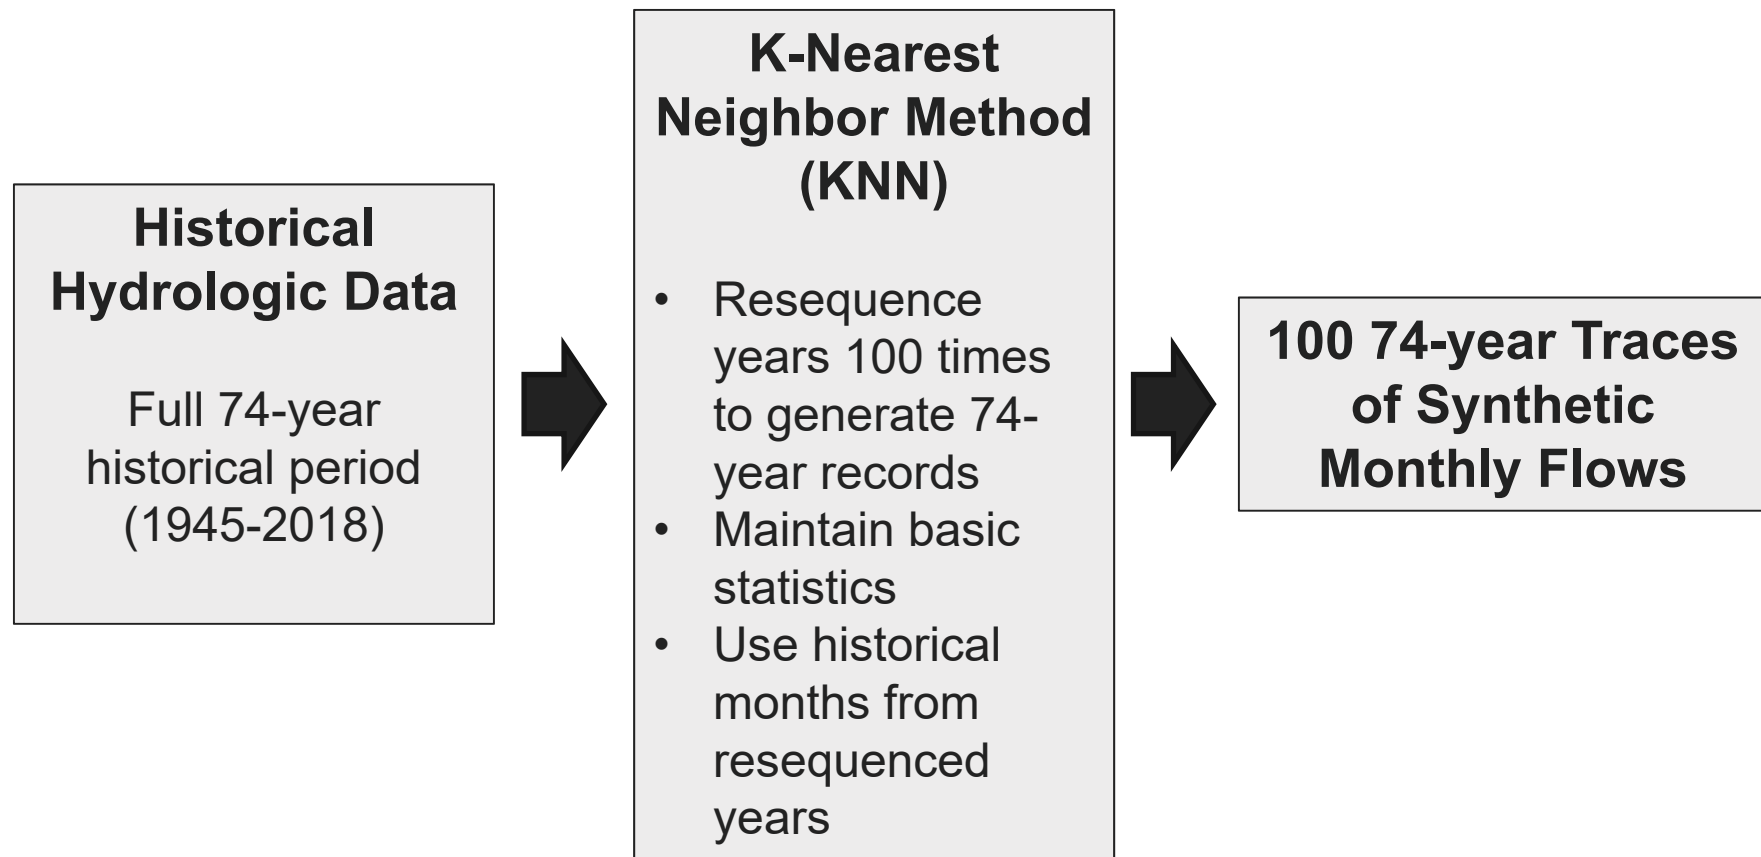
Historical Hydrologic Data

Full 74-year historical period (1945-2018)

K-Nearest Neighbor Method (KNN)

- Resequence years 100 times to generate 74-year records
- Maintain basic statistics
- Use historical months from resequenced years

100 74-year Traces of Synthetic Monthly Flows